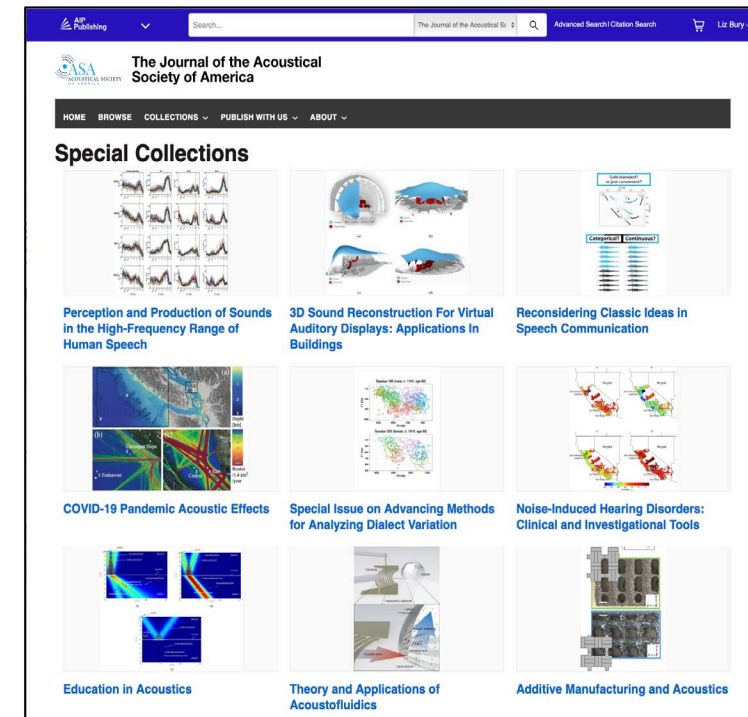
AIP Publishing

Search...

The Journal of the Acoustical Sc

Advanced Search | Citation Search

Liz Bury

ASA ACOUSTICAL SOCIETY OF AMERICA

The Journal of the Acoustical Society of America

HOME BROWSE COLLECTIONS PUBLISH WITH US ABOUT

Special Collections

Perception and Production of Sounds in the High-Frequency Range of Human Speech

3D Sound Reconstruction For Virtual Auditory Displays: Applications In Buildings

Gold standard? or just convenient?

Categorical? Continuous?

Reconsidering Classic Ideas in Speech Communication

Depth [km]

Caledonian Slope

1 Esdarense

Central

Routes /1.4 km² /year

COVID-19 Pandemic Acoustic Effects

Speaker 190 (male, b. 1914, age 80)

Speaker 203 (female, b. 1918, age 84)

Special Issue on Advancing Methods for Analyzing Dialect Variation

Noise-Induced Hearing Disorders: Clinical and Investigational Tools

Education in Acoustics

Theory and Applications of Acoustofluidics

Additive Manufacturing and Acoustics